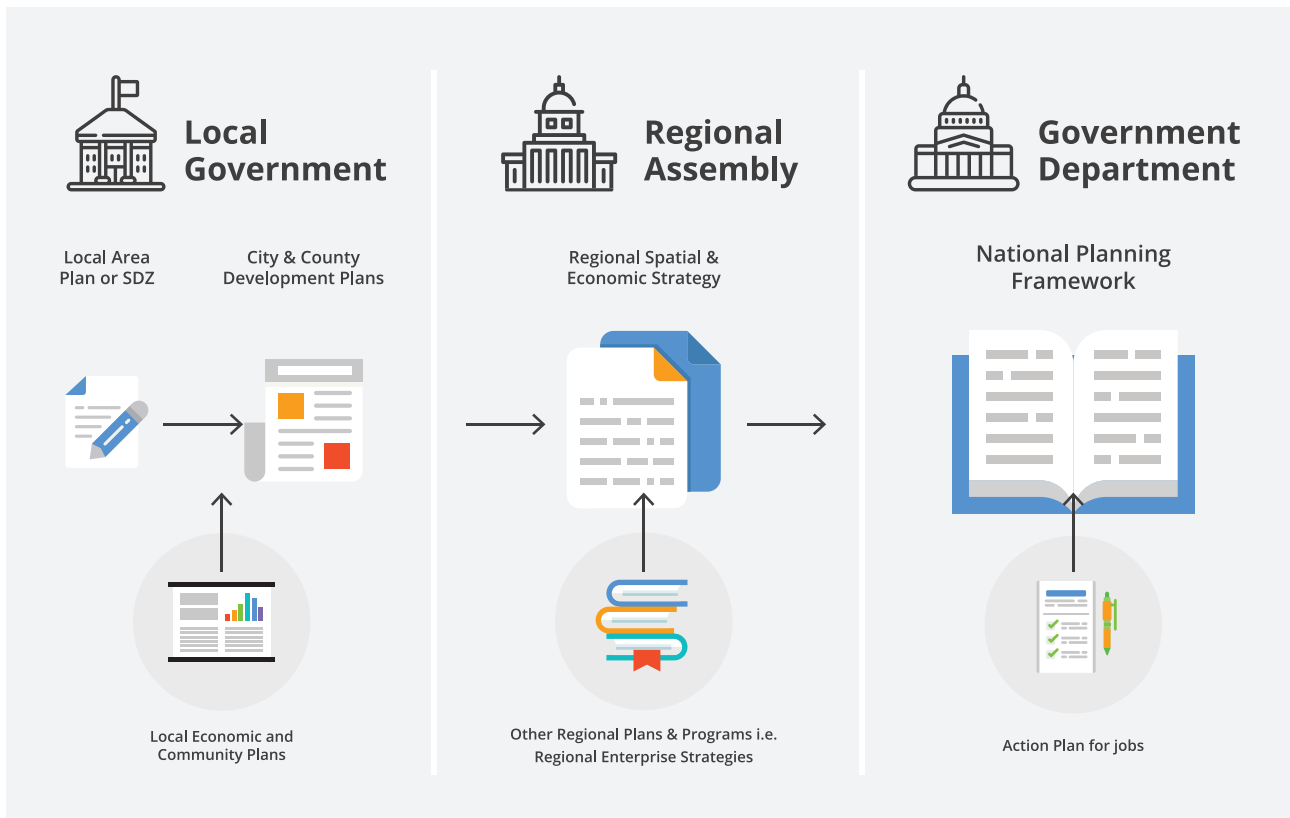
Local Government

Local Area Plan or SDZ

City & County Development Plans

Local Economic and Community Plans

Regional Assembly

Regional Spatial & Economic Strategy

Other Regional Plans & Programs i.e. Regional Enterprise Strategies

Government Department

National Planning Framework

Action Plan for jobs